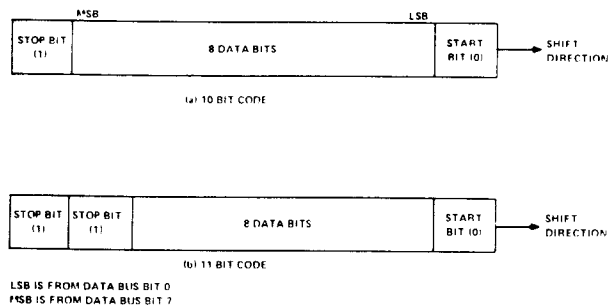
MSB LSB

STOP BIT (1)

8 DATA BITS

START BIT (0)

SHIFT DIRECTION

(a) 10 BIT CODE

STOP BIT (1)

STOP BIT (1)

8 DATA BITS

START BIT (0)

SHIFT DIRECTION

(b) 11 BIT CODE

LSB IS FROM DATA BUS BIT 0
MSB IS FROM DATA BUS BIT 7